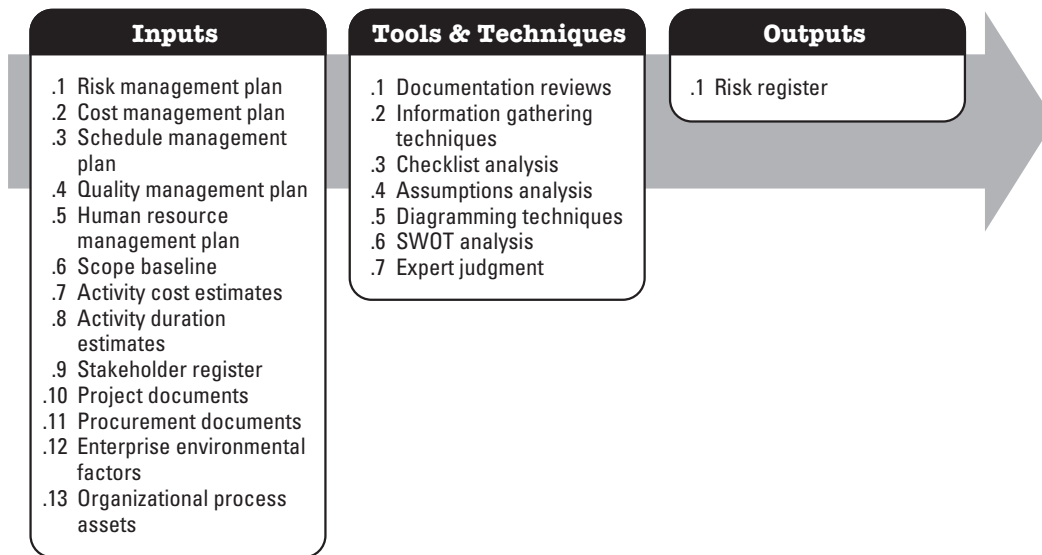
Inputs

.1 Risk management plan
.2 Cost management plan
.3 Schedule management plan
.4 Quality management plan
.5 Human resource management plan
.6 Scope baseline
.7 Activity cost estimates
.8 Activity duration estimates
.9 Stakeholder register
.10 Project documents
.11 Procurement documents
.12 Enterprise environmental factors
.13 Organizational process assets

Tools & Techniques

.1 Documentation reviews
.2 Information gathering techniques
.3 Checklist analysis
.4 Assumptions analysis
.5 Diagramming techniques
.6 SWOT analysis
.7 Expert judgment

Outputs

.1 Risk register